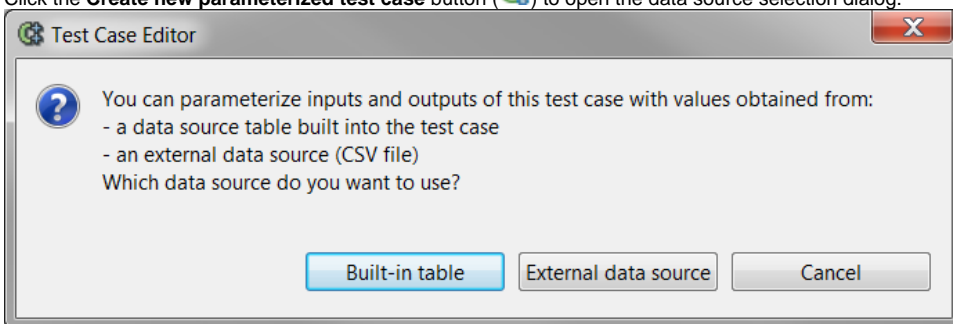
Click the **Create new parameterized test case** button ( ) to open the data source selection dialog.

Test Case Editor

X

You can parameterize inputs and outputs of this test case with values obtained from:
- a data source table built into the test case
- an external data source (CSV file)
Which data source do you want to use?

Built-in table

External data source

Cancel